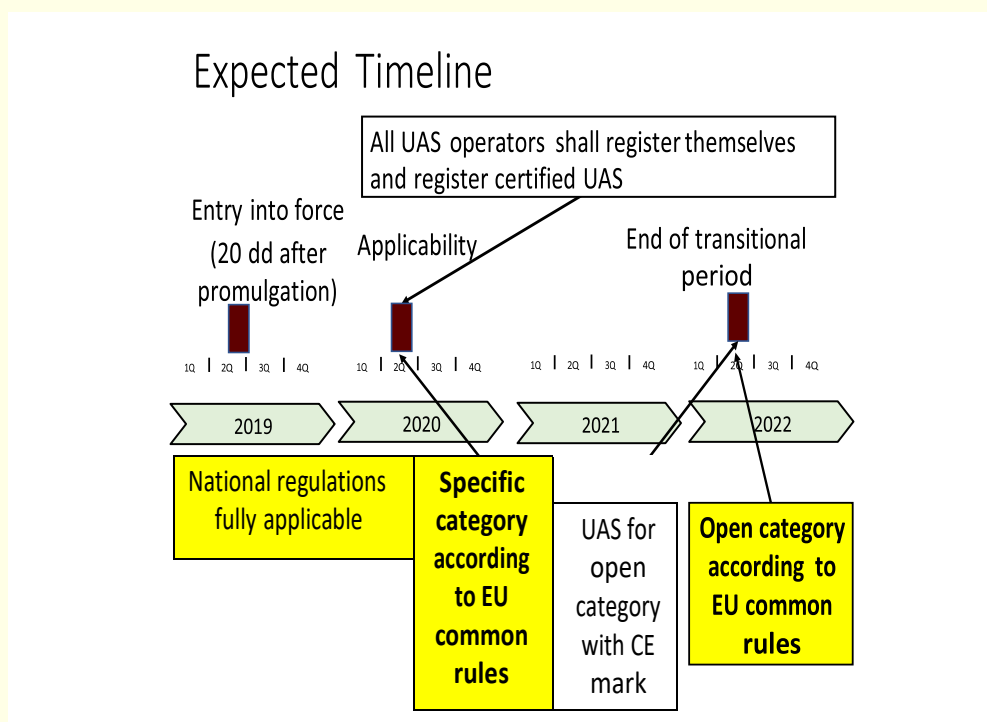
Expected Timeline

All UAS operators shall register themselves and register certified UAS

Entry into force (20 dd after promulgation)

Applicability

End of transitional period

1Q 2Q 3Q 4Q

1Q 2Q 3Q 4Q

1Q 2Q 3Q 4Q

1Q 2Q 3Q 4Q

2019

2020

2021

2022

National regulations fully applicable

Specific category according to EU common rules

UAS for open category with CE mark

Open category according to EU common rules